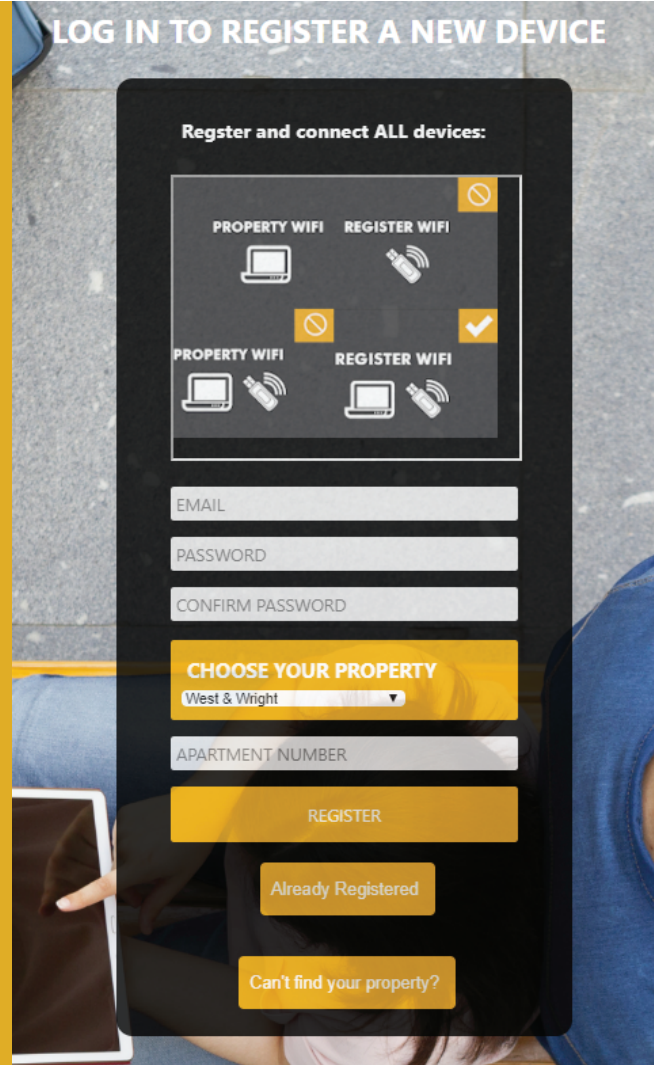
LOG IN TO REGISTER A NEW DEVICE

Regster and connect ALL devices:

PROPERTY WIFI
REGISTER WIFI
PROPERTY WIFI
REGISTER WIFI

EMAIL
PASSWORD
CONFIRM PASSWORD

CHOOSE YOUR PROPERTY
West & Wright

APARTMENT NUMBER

REGISTER

Already Registered

Can't find your property?